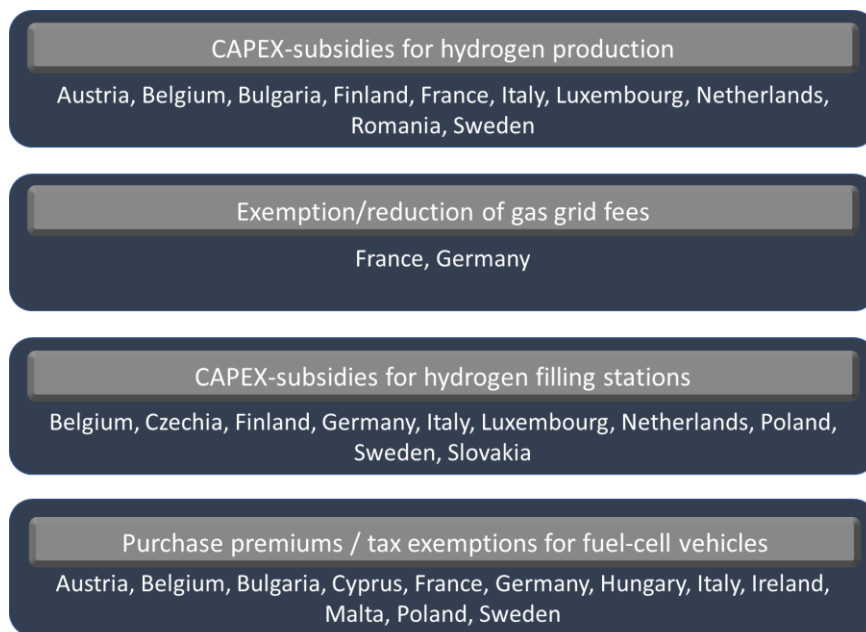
CAPEX-subsidies for hydrogen production

Austria, Belgium, Bulgaria, Finland, France, Italy, Luxembourg, Netherlands, Romania, Sweden

Exemption/reduction of gas grid fees

France, Germany

CAPEX-subsidies for hydrogen filling stations

Belgium, Czechia, Finland, Germany, Italy, Luxembourg, Netherlands, Poland, Sweden, Slovakia

Purchase premiums / tax exemptions for fuel-cell vehicles

Austria, Belgium, Bulgaria, Cyprus, France, Germany, Hungary, Italy, Ireland, Malta, Poland, Sweden